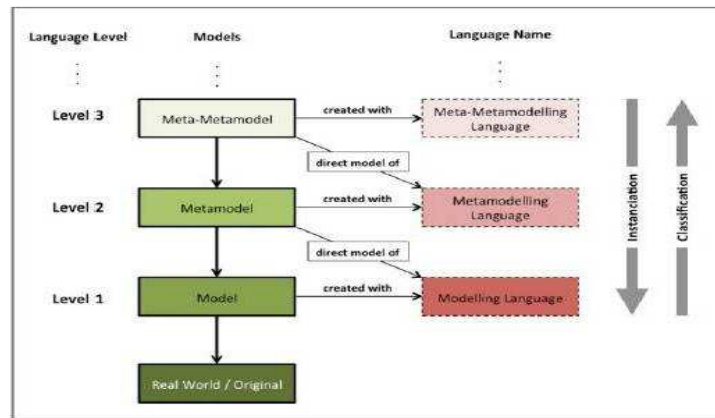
Language Level

Models

Language Name

⋮

⋮

⋮

Level 3

Meta-Metamodel

created with

Meta-Metamodelling Language

direct model of

Level 2

Metamodel

created with

Metamodelling Language

direct model of

Level 1

Model

created with

Modelling Language

Real World / Original

Instanciation

Classification